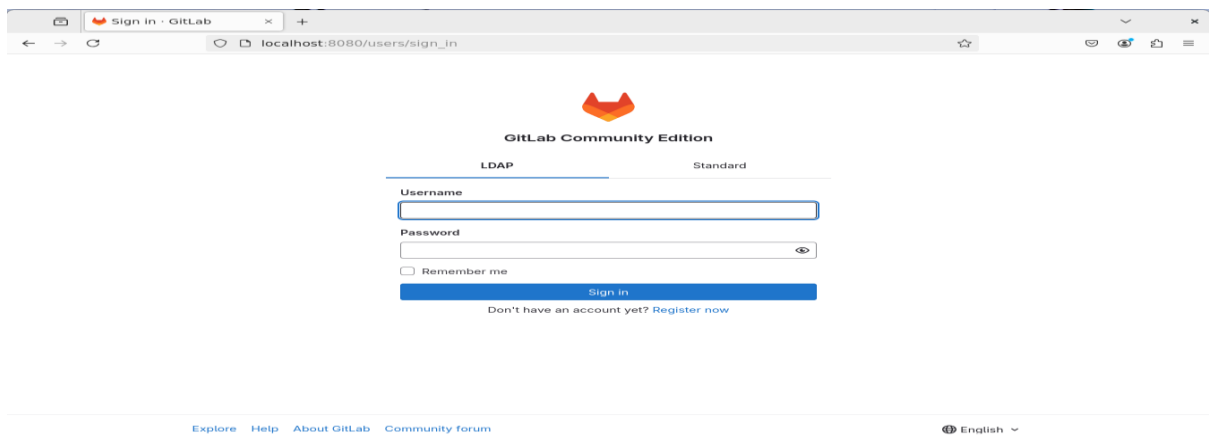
Sign in · GitLab

localhost:8080/users/sign_in

GitLab Community Edition

LDAP

Standard

Username

Password

Remember me

Sign in

Don't have an account yet? Register now

Explore Help About GitLab Community forum

English